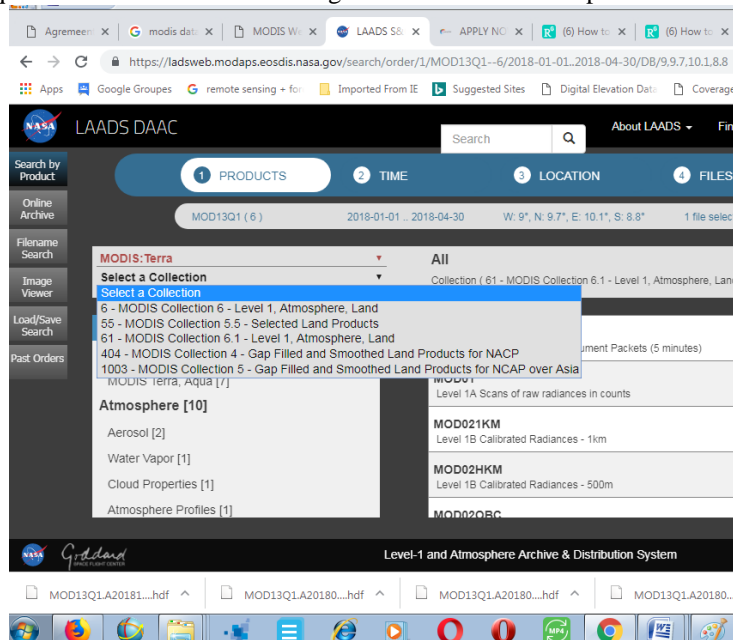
Agreemen ×
modis data ×
MODIS We ×
LAADS S& ×
APPLY NO ×
(6) How to ×
(6) How to ×

https://ladsweb.modaps.eosdis.nasa.gov/search/order/1/MOD13Q1--6/2018-01-01..2018-04-30/DB/9,9.7,10.1,8.8

Apps
Google Groupes
remote sensing + for
Imported From IE
Suggested Sites
Digital Elevation Data
Coverage

LAADS DAAC
Search
About LAADS
Fin

Search by Product
Online Archive
Filename Search
Image Viewer
Load/Save Search
Past Orders

1 PRODUCTS
2 TIME
3 LOCATION
4 FILES

MOD13Q1 ( 6 )
2018-01-01 .. 2018-04-30
W: 9°, N: 9.7°, E: 10.1°, S: 8.8°
1 file selec

MODIS:Terra
Select a Collection
Select a Collection
6 - MODIS Collection 6 - Level 1, Atmosphere, Land
55 - MODIS Collection 5.5 - Selected Land Products
61 - MODIS Collection 6.1 - Level 1, Atmosphere, Land
404 - MODIS Collection 4 - Gap Filled and Smoothed Land Products for NACP
1003 - MODIS Collection 5 - Gap Filled and Smoothed Land Products for NCAP over Asia
MODIS Terra, Aqua [7]
Atmosphere [10]
Aerosol [2]
Water Vapor [1]
Cloud Properties [1]
Atmosphere Profiles [1]

All
Collection ( 61 - MODIS Collection 6.1 - Level 1, Atmosphere, Lan
ument Packets (5 minutes)
MOD01
Level 1A Scans of raw radiances in counts
MOD021KM
Level 1B Calibrated Radiances - 1km
MOD02HKM
Level 1B Calibrated Radiances - 500m
MOD02QKM

Goddard SPACE FLIGHT CENTER
Level-1 and Atmosphere Archive & Distribution System

MOD13Q1.A20181....hdf
MOD13Q1.A20180....hdf
MOD13Q1.A20180....hdf
MOD13Q1.A20180....